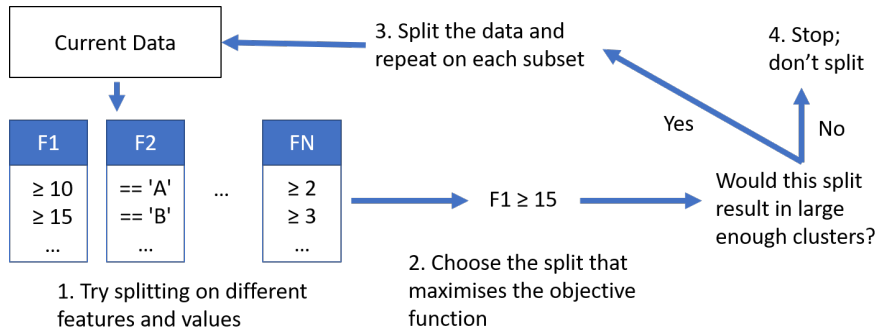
Current Data

3. Split the data and repeat on each subset

4. Stop; don't split

Yes

No

| F1 | F2 | | FN |
|---|---|---|---|
| $\geq 10$ | == 'A' | ... | $\geq 2$ |
| $\geq 15$ | == 'B' | | $\geq 3$ |
| ... | ... | | ... |

F1 $\geq$ 15

Would this split result in large enough clusters?

1. Try splitting on different features and values

2. Choose the split that maximises the objective function